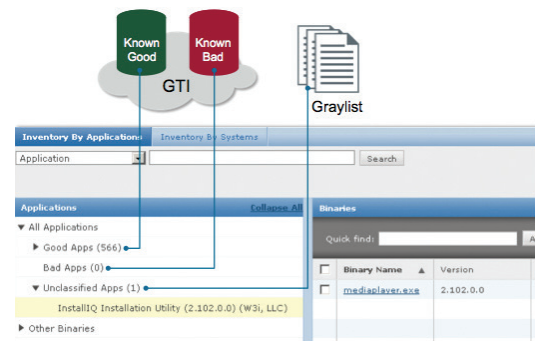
Known Good
Known Bad
GTI
Graylist

Inventory By Applications
Inventory By Systems
Application
Search

Applications
Collapse All
▼ All Applications
▶ Good Apps (566)
Bad Apps (0)
▼ Unclassified Apps (1)
InstallIQ Installation Utility (2.102.0.0) (W3i, LLC)
▶ Other Binaries

Binaries
Quick find:
A

| | Binary Name ▲ | Version |
|---|---|---|
| | mediaplayer.exe | 2.102.0.0 |